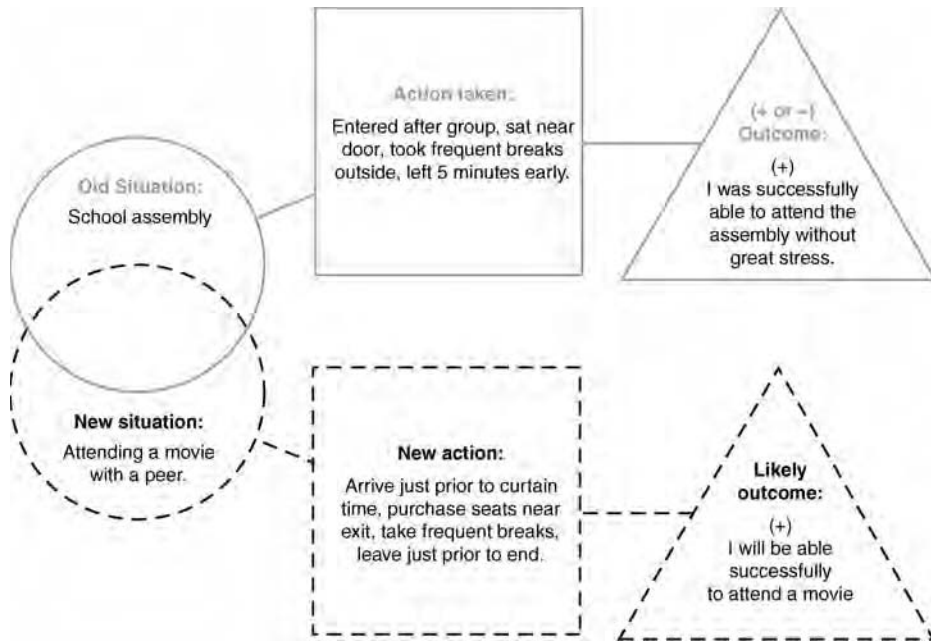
Action taken:

Entered after group, sat near door, took frequent breaks outside, left 5 minutes early.

(+ or –)
Outcome:

(+)
I was successfully able to attend the assembly without great stress.

Old Situation:
School assembly

New situation:
Attending a movie with a peer.

New action:
Arrive just prior to curtain time, purchase seats near exit, take frequent breaks, leave just prior to end.

Likely outcome:

(+)
I will be able successfully to attend a movie